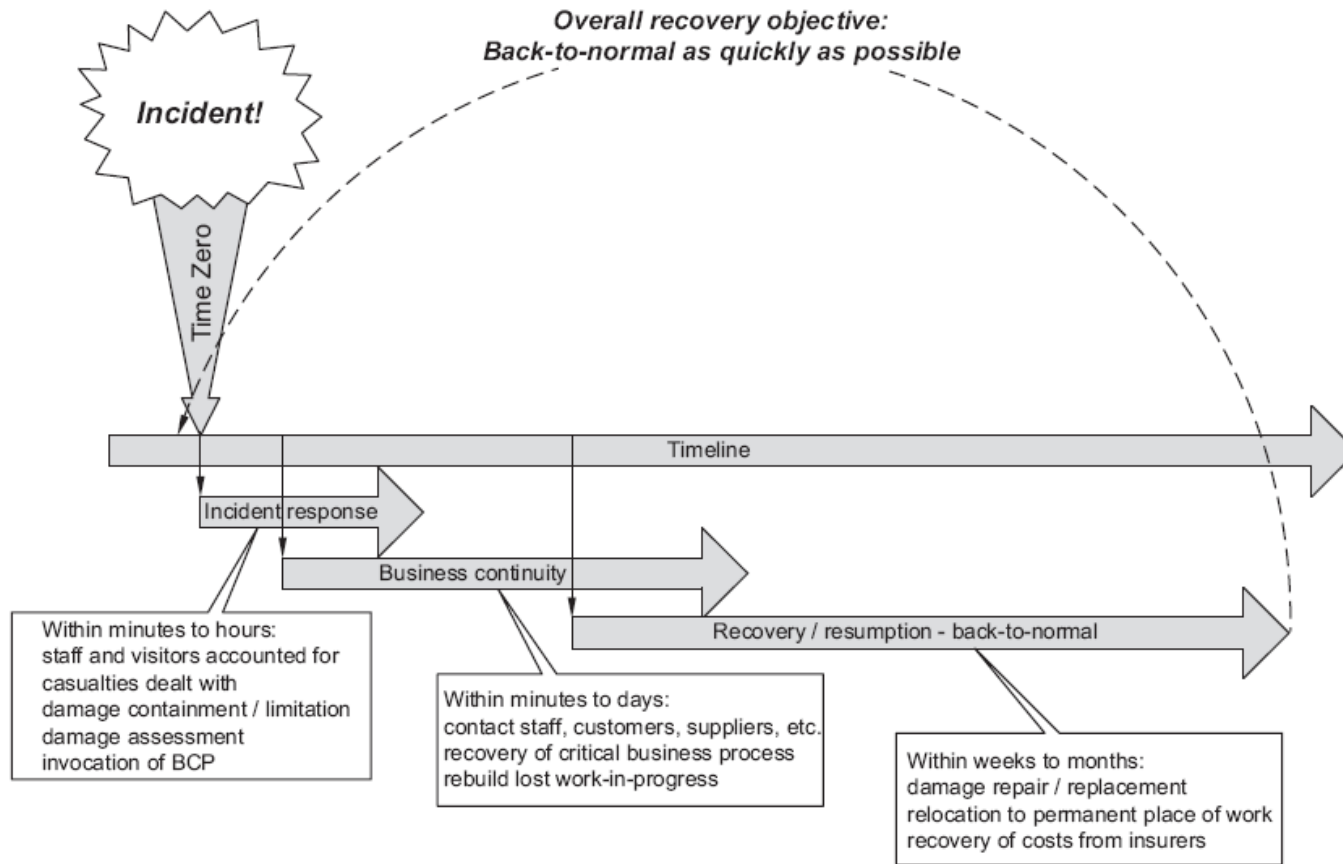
Overall recovery objective:
Back-to-normal as quickly as possible

Incident!

Time Zero

Timeline

Incident response

Business continuity

Recovery / resumption - back-to-normal

Within minutes to hours:
staff and visitors accounted for
casualties dealt with
damage containment / limitation
damage assessment
invocation of BCP

Within minutes to days:
contact staff, customers, suppliers, etc.
recovery of critical business process
rebuild lost work-in-progress

Within weeks to months:
damage repair / replacement
relocation to permanent place of work
recovery of costs from insurers